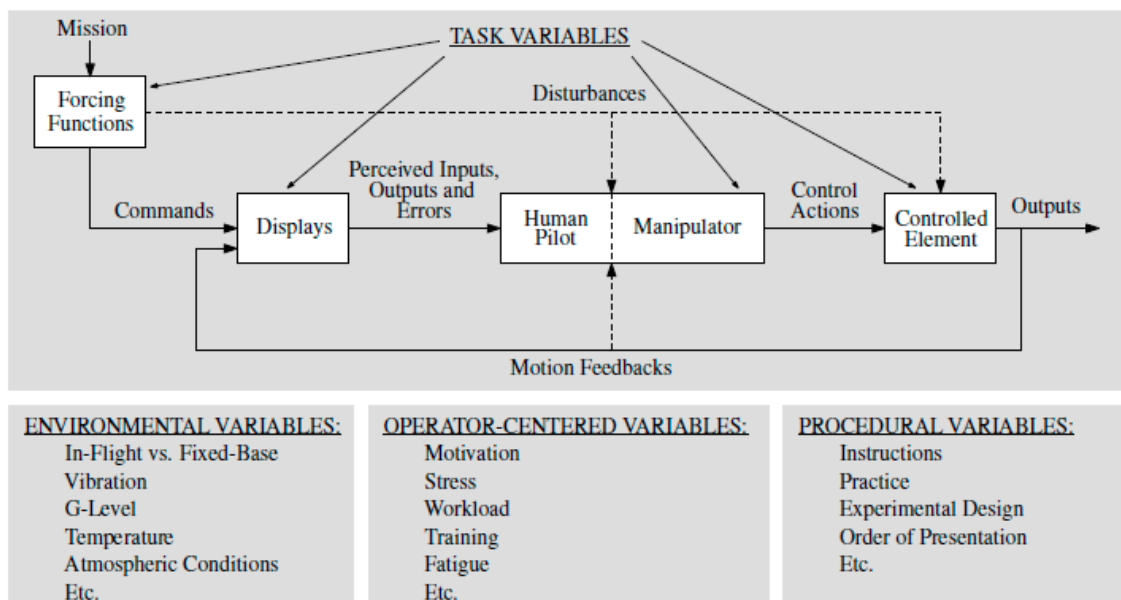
Mission

TASK VARIABLES

Forcing Functions

Disturbances

Perceived Inputs, Outputs and Errors

Control Actions

Commands

Displays

Human Pilot

Manipulator

Controlled Element

Outputs

Motion Feedbacks

ENVIRONMENTAL VARIABLES:
In-Flight vs. Fixed-Base
Vibration
G-Level
Temperature
Atmospheric Conditions
Etc.

OPERATOR-CENTERED VARIABLES:
Motivation
Stress
Workload
Training
Fatigue
Etc.

PROCEDURAL VARIABLES:
Instructions
Practice
Experimental Design
Order of Presentation
Etc.